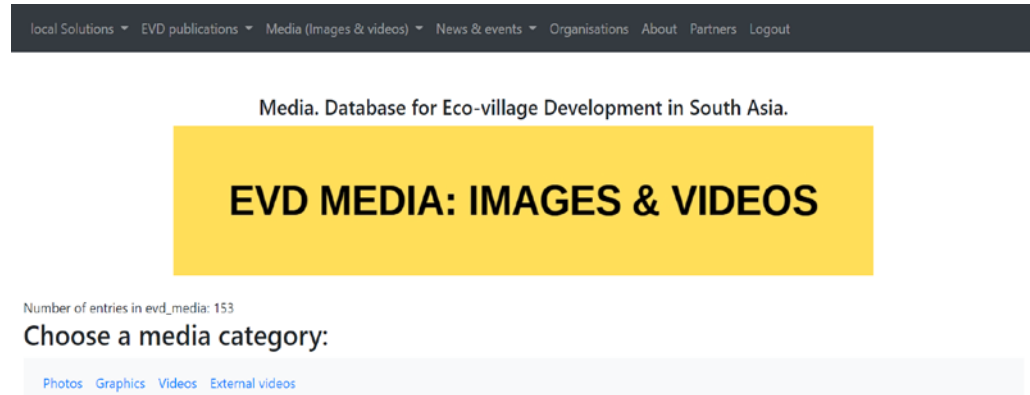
local Solutions ▾ EVD publications ▾ Media (Images & videos) ▾ News & events ▾ Organisations About Partners Logout

Media. Database for Eco-village Development in South Asia.

EVD MEDIA: IMAGES & VIDEOS

Number of entries in evd_media: 153

Choose a media category:

Photos Graphics Videos External videos